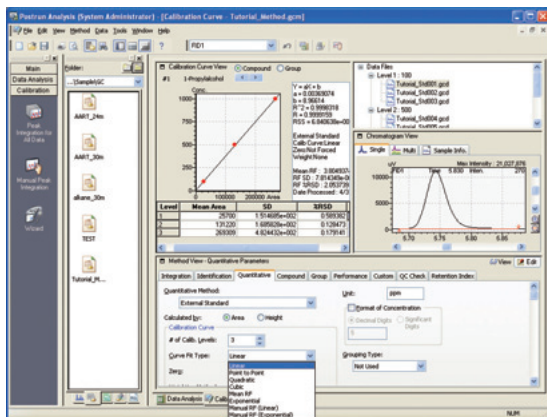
Postrun Analysis (System Administrator) - [Calibration Curve - Tutorial_Method.gcm]

File Edit View Method Data Tools Window Help

FID1

Main
Data Analysis
Calibration

Peak Integration for All Data

Manual Peak Integration

Wizard

Folder:
...\Sample\GC

AART_24m

AART_30m

alkane_30m

TEST

Tutorial_M...

Calibration Curve View
Compound
Group
#1 1-Propylalcohol

Conc.

1000.0

500.0

100000
200000
Area

Y = aX + b
a = 0.00363074
b = 8.96614
R^2 = 0.9996318
R = 0.9998159
RSS = 6.640638e+00

External Standard
Calib.Curve:Linear
Zero:Not Forced
Weight:None

Mean RF : 3.804937
RF SD : 7.814340e-0
RF %RSD : 2.053739
Date Processed : 4/3

| Level | Mean Area | SD | %RSD |
|---|---|---|---|
| 1 | 25700 | 1.514685e+002 | 0.589362 |
| 2 | 131220 | 1.695929e+002 | 0.129473 |
| 3 | 263009 | 4.824432e+002 | 0.179141 |

Data Files
Level 1 : 100
Tutorial_Std001.gcd
Tutorial_Std002.gcd
Tutorial_Std003.gcd
Level 2 : 500
Tutorial_Std004.gcd
Tutorial_Std005.gcd

Chromatogram View
Single
Multi
Sample Info.
Max Intensity : 21,027,876
uV
FID1
Time
5.830
Inten.
270
5.70
5.75
5.80
5.85
min

Method View - Quantitative Parameters
View
Edit

Integration
Identification
Quantitative
Compound
Group
Performance
Custom
QC Check
Retention Index

Quantitative Method:
External Standard

Calculated by:
Area
Height

Calibration Curve
# of Calib. Levels:
3

Curve Fit Type:
Linear

Zero:

Linear
Point to Point
Quadratic
Cubic
Mean RF
Exponential
Manual RF (Linear)
Manual RF (Exponential)

Unit:
ppm

Format of Concentration
Decimal Digits
Significant Digits
5

Grouping Type:
Not Used

Data Analysis
Calib

NUM